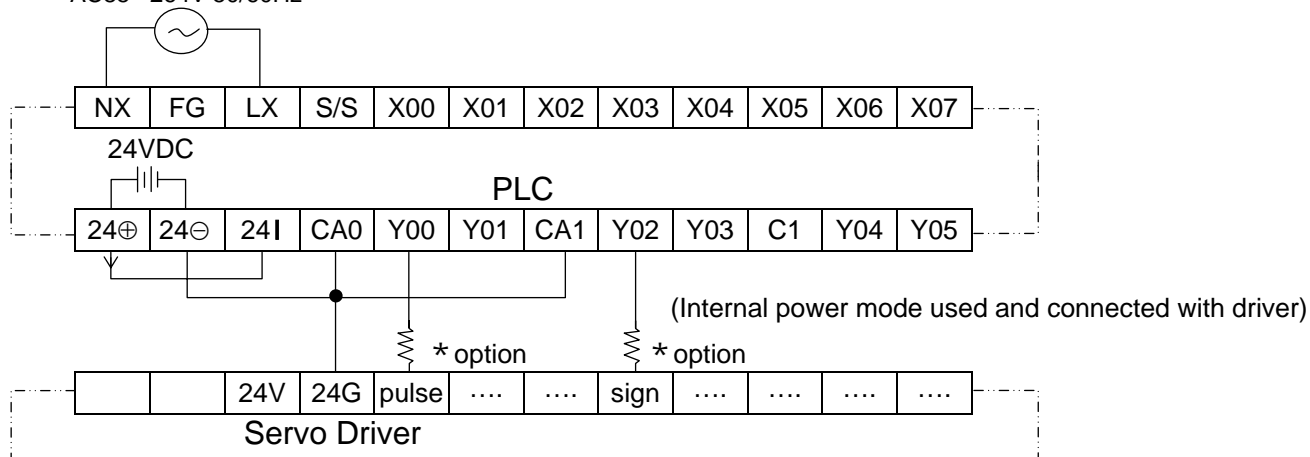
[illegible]

| NX | FG | LX | S/S | X00 | X01 | X02 | X03 | X04 | X05 | X06 | X07 |
|---|---|---|---|---|---|---|---|---|---|---|---|

24VDC

PLC

| 24⊕ | 24⊖ | 24I | CA0 | Y00 | Y01 | CA1 | Y02 | Y03 | C1 | Y04 | Y05 |
|---|---|---|---|---|---|---|---|---|---|---|---|

(Internal power mode used and connected with driver)

* option

* option

|  |  | 24V | 24G | pulse | …. | …. | sign | …. | …. | …. | …. |
|---|---|---|---|---|---|---|---|---|---|---|---|

Servo Driver